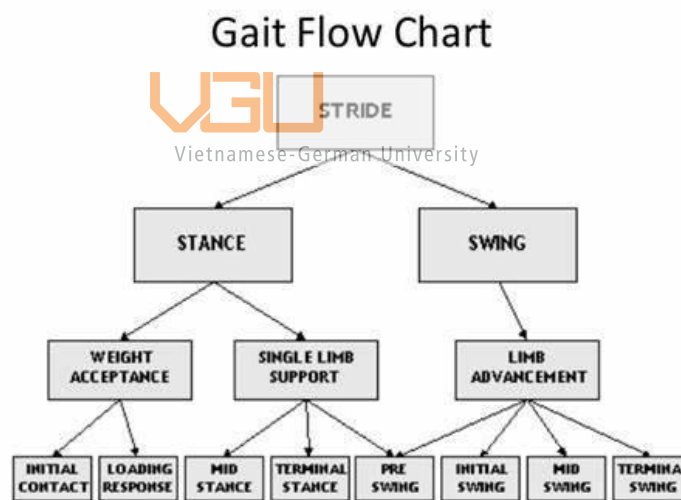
Gait Flow Chart

VGU
Vietnamese-German University

STRIDE

STANCE

SWING

WEIGHT ACCEPTANCE

SINGLE LIMB SUPPORT

LIMB ADVANCEMENT

INITIAL CONTACT

LOADING RESPONSE

MID STANCE

TERMINAL STANCE

PRE SWING

INITIAL SWING

MID SWING

TERMINA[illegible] SWING